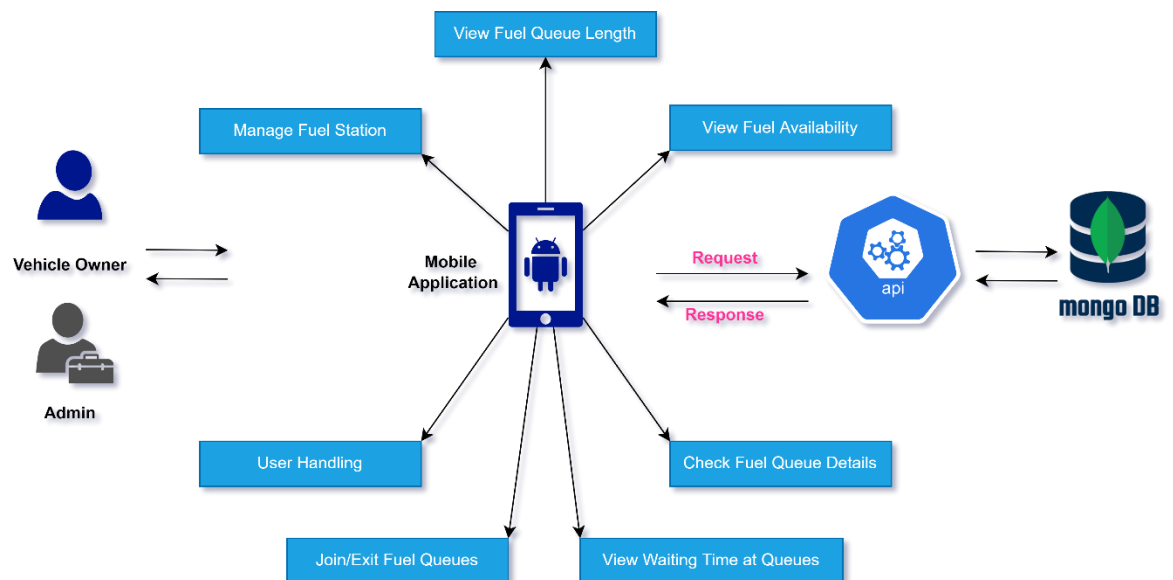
View Fuel Queue Length

Manage Fuel Station

View Fuel Availability

Vehicle Owner

Mobile Application

Request

Response

api

mongo DB

Admin

User Handling

Check Fuel Queue Details

Join/Exit Fuel Queues

View Waiting Time at Queues